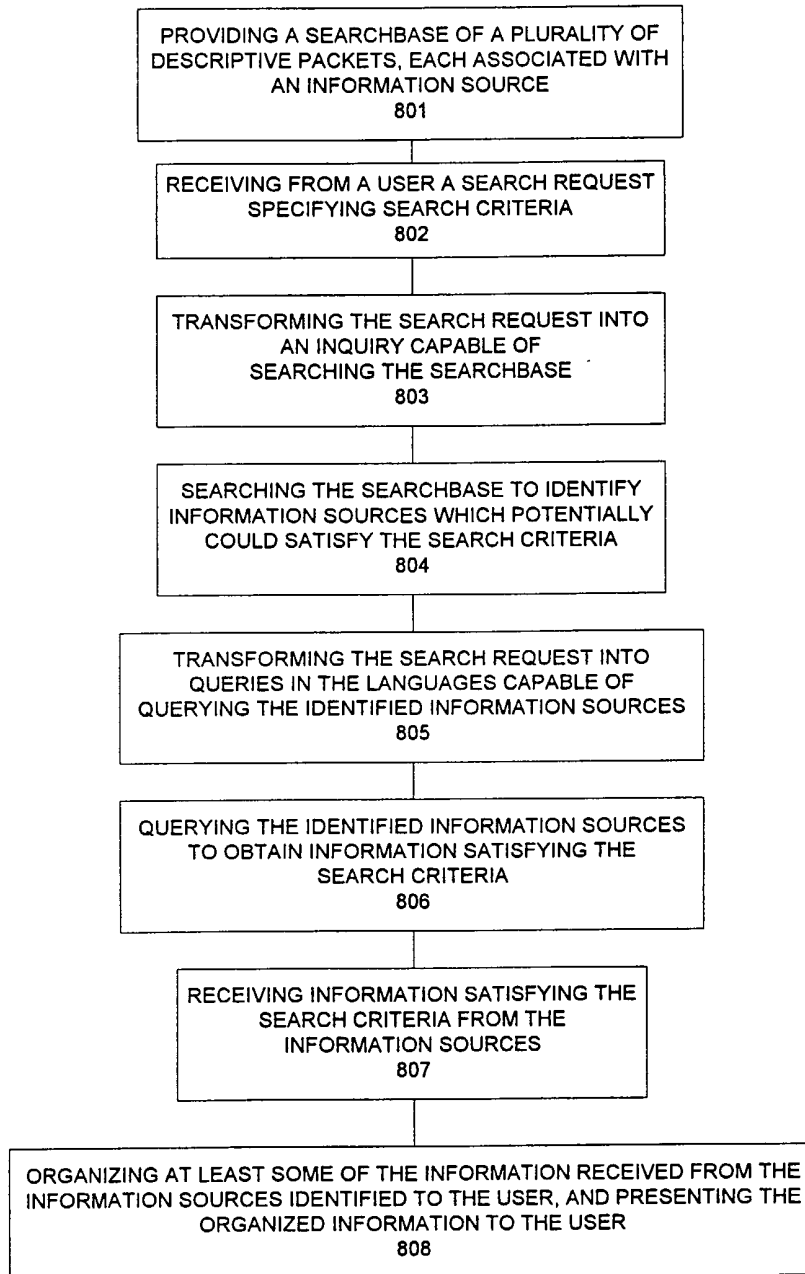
PROVIDING A SEARCHBASE OF A PLURALITY OF DESCRIPTIVE PACKETS, EACH ASSOCIATED WITH AN INFORMATION SOURCE
801

RECEIVING FROM A USER A SEARCH REQUEST SPECIFYING SEARCH CRITERIA
802

TRANSFORMING THE SEARCH REQUEST INTO AN INQUIRY CAPABLE OF SEARCHING THE SEARCHBASE
803

SEARCHING THE SEARCHBASE TO IDENTIFY INFORMATION SOURCES WHICH POTENTIALLY COULD SATISFY THE SEARCH CRITERIA
804

TRANSFORMING THE SEARCH REQUEST INTO QUERIES IN THE LANGUAGES CAPABLE OF QUERYING THE IDENTIFIED INFORMATION SOURCES
805

QUERYING THE IDENTIFIED INFORMATION SOURCES TO OBTAIN INFORMATION SATISFYING THE SEARCH CRITERIA
806

RECEIVING INFORMATION SATISFYING THE SEARCH CRITERIA FROM THE INFORMATION SOURCES
807

ORGANIZING AT LEAST SOME OF THE INFORMATION RECEIVED FROM THE INFORMATION SOURCES IDENTIFIED TO THE USER, AND PRESENTING THE ORGANIZED INFORMATION TO THE USER
808